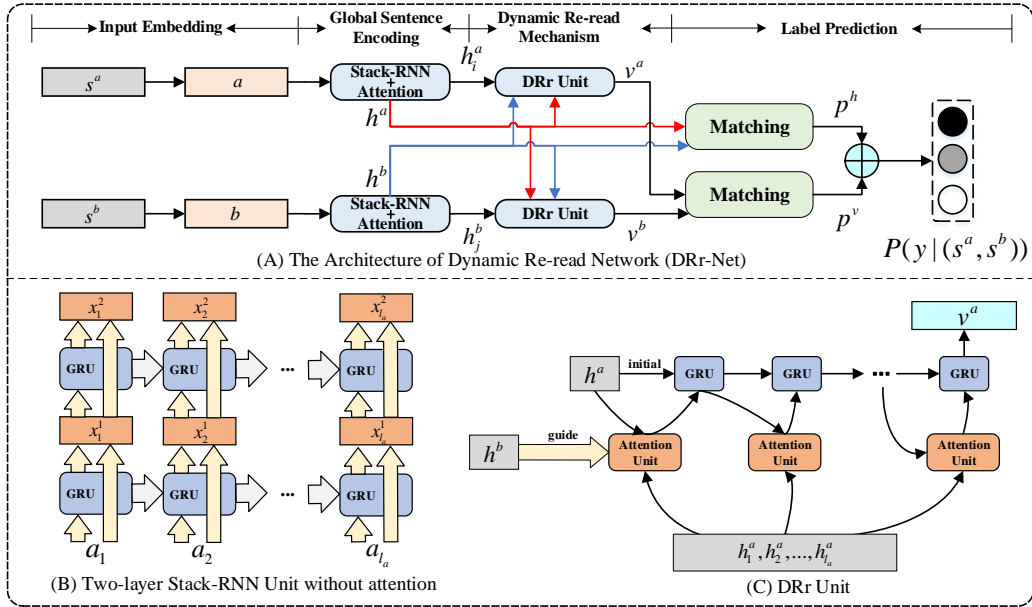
Input Embedding

Global Sentence Encoding

Dynamic Re-read Mechanism

Label Prediction

$s^a$

$a$

Stack-RNN + Attention

$h_i^a$

DRr Unit

$v^a$

$h^a$

Matching

$p^h$

$h^b$

Matching

$s^b$

$b$

Stack-RNN + Attention

DRr Unit

$h_j^b$

$v^b$

$p^v$

$P(y\,|\,(s^a, s^b))$

(A) The Architecture of Dynamic Re-read Network (DRr-Net)

$x_1^2$

$x_2^2$

$x_{l_a}^2$

GRU

GRU

GRU

...

$x_1^1$

$x_2^1$

$x_{l_a}^1$

GRU

GRU

GRU

...

$a_1$

$a_2$

$a_{l_a}$

(B) Two-layer Stack-RNN Unit without attention

$v^a$

$h^a$

initial

GRU

GRU

...

GRU

$h^b$

guide

Attention Unit

Attention Unit

Attention Unit

$h_1^a, h_2^a, ..., h_{l_a}^a$

(C) DRr Unit